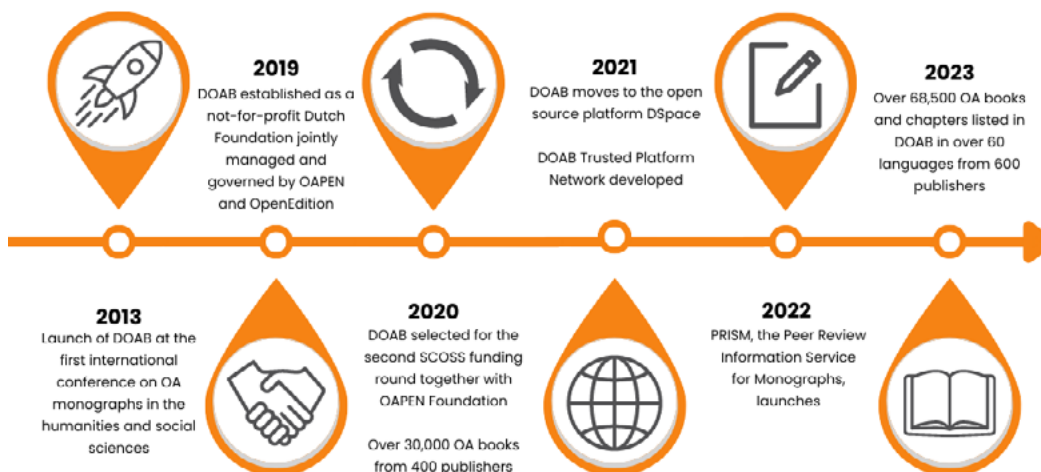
2019
DOAB established as a not-for-profit Dutch Foundation jointly managed and governed by OAPEN and OpenEdition

2021
DOAB moves to the open source platform DSpace

DOAB Trusted Platform Network developed

2023
Over 68,500 OA books and chapters listed in DOAB in over 60 languages from 600 publishers

2013
Launch of DOAB at the first international conference on OA monographs in the humanities and social sciences

2020
DOAB selected for the second SCOSS funding round together with OAPEN Foundation

Over 30,000 OA books from 400 publishers

2022
PRISM, the Peer Review Information Service for Monographs, launches